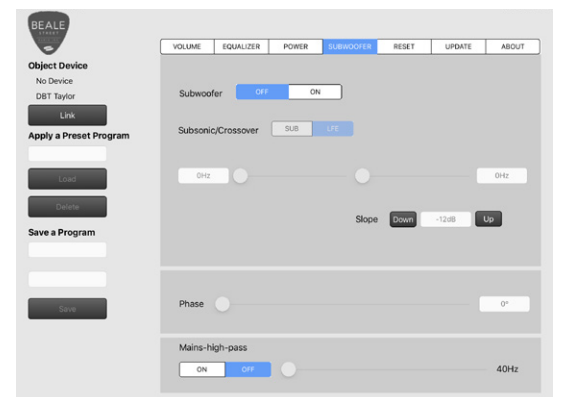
BEALE
STREET

Object Device
No Device
DBT Taylor
Link
Apply a Preset Program
Load
Delete
Save a Program
Save

| VOLUME | EQUALIZER | POWER | SUBWOOFER | RESET | UPDATE | ABOUT |
|---|---|---|---|---|---|---|

Subwoofer OFF ON

Subsonic/Crossover SUB LFE

0Hz 0Hz

Slope Down -12dB Up

Phase 0°

Mains-high-pass
ON OFF 40Hz